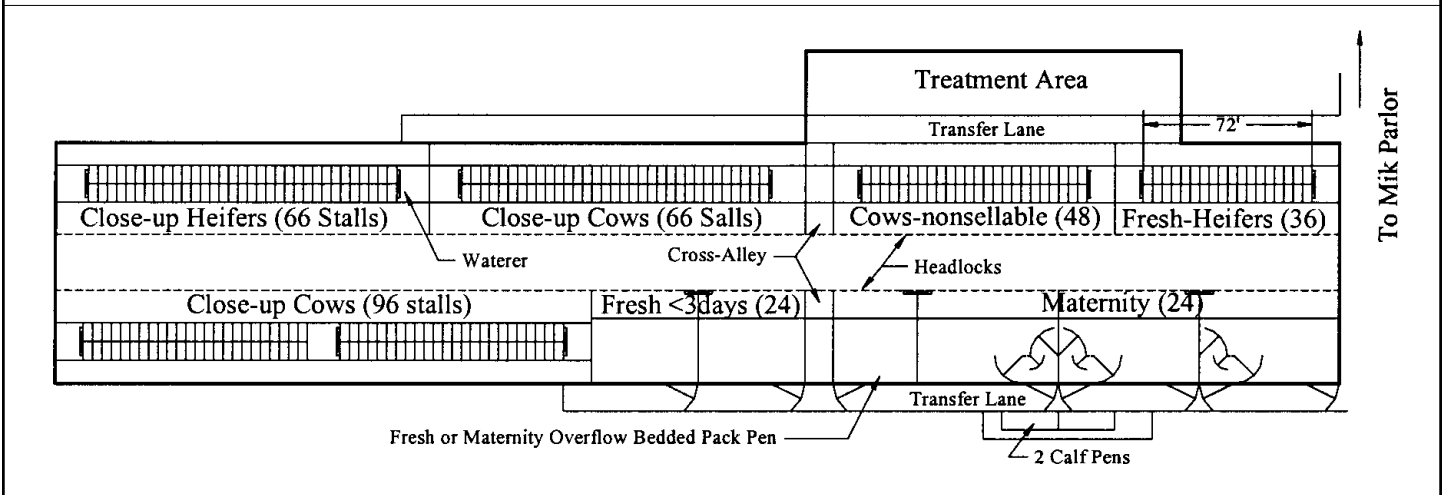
Treatment Area

Transfer Lane

72'

To Mik Parlor

Close-up Heifers (66 Stalls)

Close-up Cows (66 Salls)

Cows-nonsellable (48)

Fresh-Heifers (36)

Waterer

Cross-Alley

Headlocks

Close-up Cows (96 stalls)

Fresh <3days (24)

Maternity (24)

Transfer Lane

Fresh or Maternity Overflow Bedded Pack Pen

2 Calf Pens